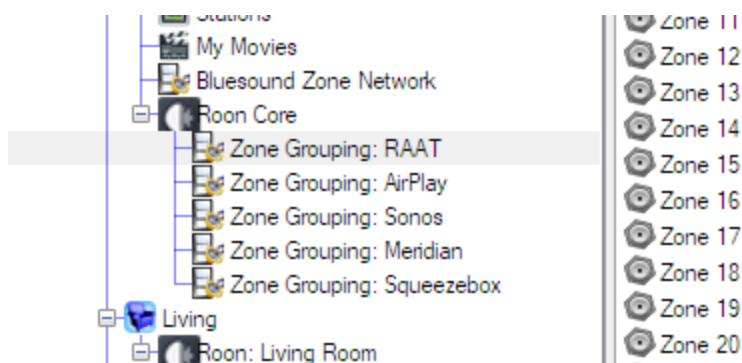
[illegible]
My Movies
Bluesound Zone Network
Roon Core
Zone Grouping: RAAT
Zone Grouping: AirPlay
Zone Grouping: Sonos
Zone Grouping: Meridian
Zone Grouping: Squeezebox
Living
Roon: Living Room

Zone 11
Zone 12
Zone 13
Zone 14
Zone 15
Zone 16
Zone 17
Zone 18
Zone 19
Zone 20